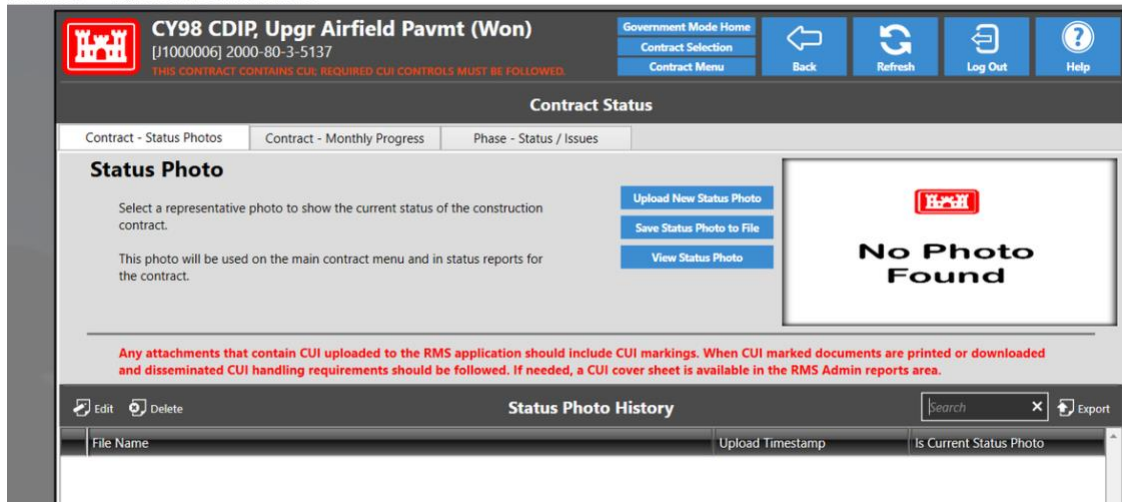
CY98 CDIP, Upgr Airfield Pavmt (Won)
[J1000006] 2000-80-3-5137
THIS CONTRACT CONTAINS CUI; REQUIRED CUI CONTROLS MUST BE FOLLOWED.

Government Mode Home
Contract Selection
Contract Menu

Back
Refresh
Log Out
Help

Contract Status

Contract - Status Photos
Contract - Monthly Progress
Phase - Status / Issues

Status Photo

Select a representative photo to show the current status of the construction contract.

This photo will be used on the main contract menu and in status reports for the contract.

Upload New Status Photo
Save Status Photo to File
View Status Photo

No Photo Found

Any attachments that contain CUI uploaded to the RMS application should include CUI markings. When CUI marked documents are printed or downloaded and disseminated CUI handling requirements should be followed. If needed, a CUI cover sheet is available in the RMS Admin reports area.

Edit
Delete
Status Photo History
Search
Export

| File Name | Upload Timestamp | Is Current Status Photo |
|---|---|---|